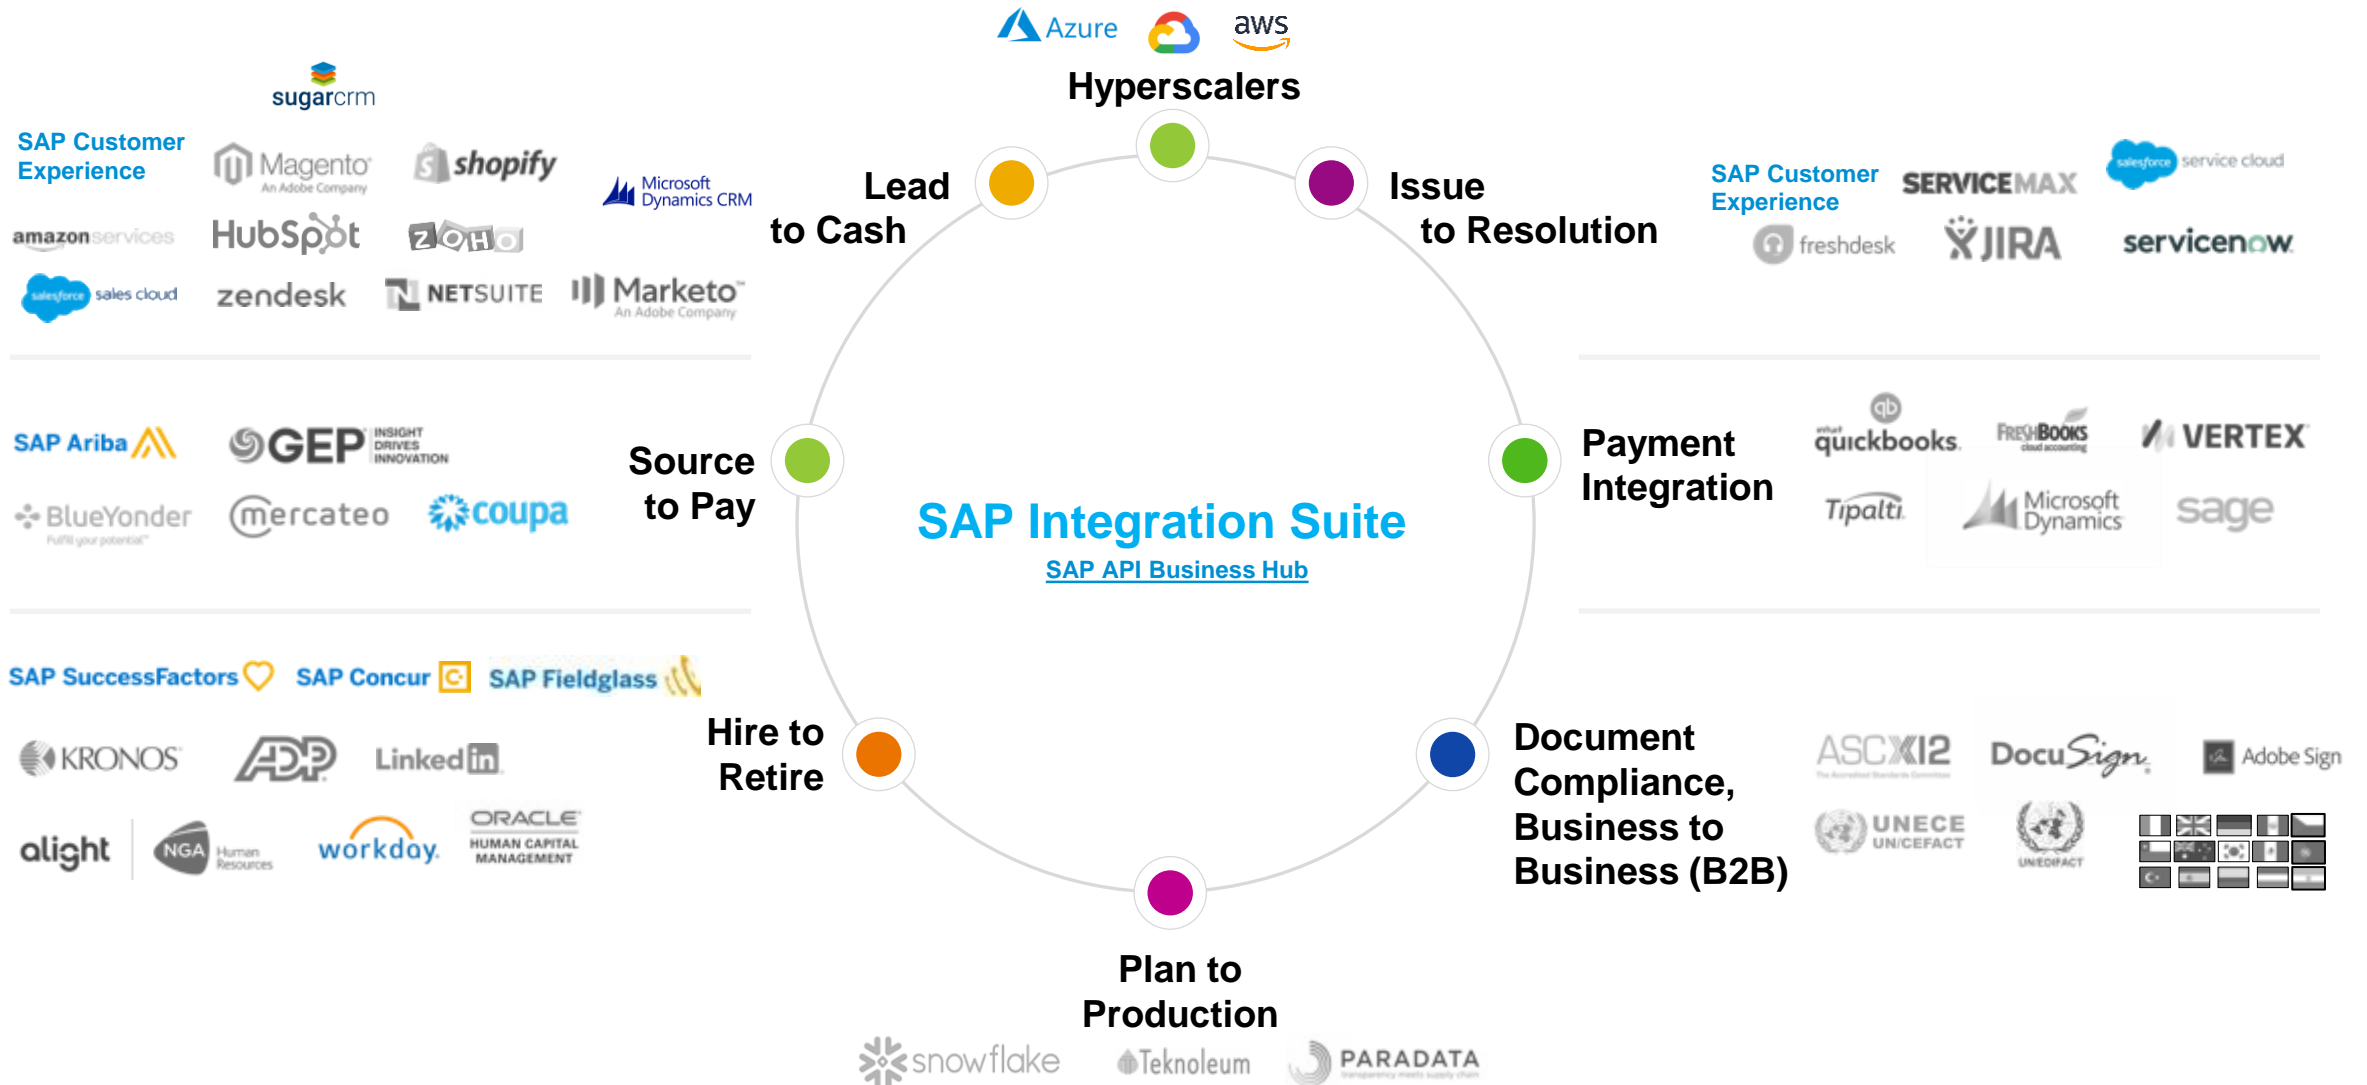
Azure aws
Hyperscalers

sugarcrm

SAP Customer Experience

Magento An Adobe Company

shopify

Microsoft Dynamics CRM

amazon services

HubSpot

ZOHO

salesforce sales cloud

zendesk

NETSUITE

Marketo An Adobe Company

Lead to Cash

Issue to Resolution

SAP Customer Experience

SERVICEMAX

salesforce service cloud

freshdesk

JIRA

servicenow

SAP Ariba

GEP INSIGHT DRIVES INNOVATION

BlueYonder Fulfill your potential

mercateo

coupa

Source to Pay

SAP Integration Suite

SAP API Business Hub

Payment Integration

quickbooks

FRESHBOOKS cloud accounting

VERTEX

Tipalti

Microsoft Dynamics

sage

SAP SuccessFactors

SAP Concur

SAP Fieldglass

KRONOS

ADP

LinkedIn

alight

NGA Human Resources

workday.

ORACLE HUMAN CAPITAL MANAGEMENT

Hire to Retire

Document Compliance, Business to Business (B2B)

ASC X12

DocuSign

Adobe Sign

UNECE UN/CEFACT

UN/EDIFACT

Plan to Production

snowflake

Teknoleum

PARADATA